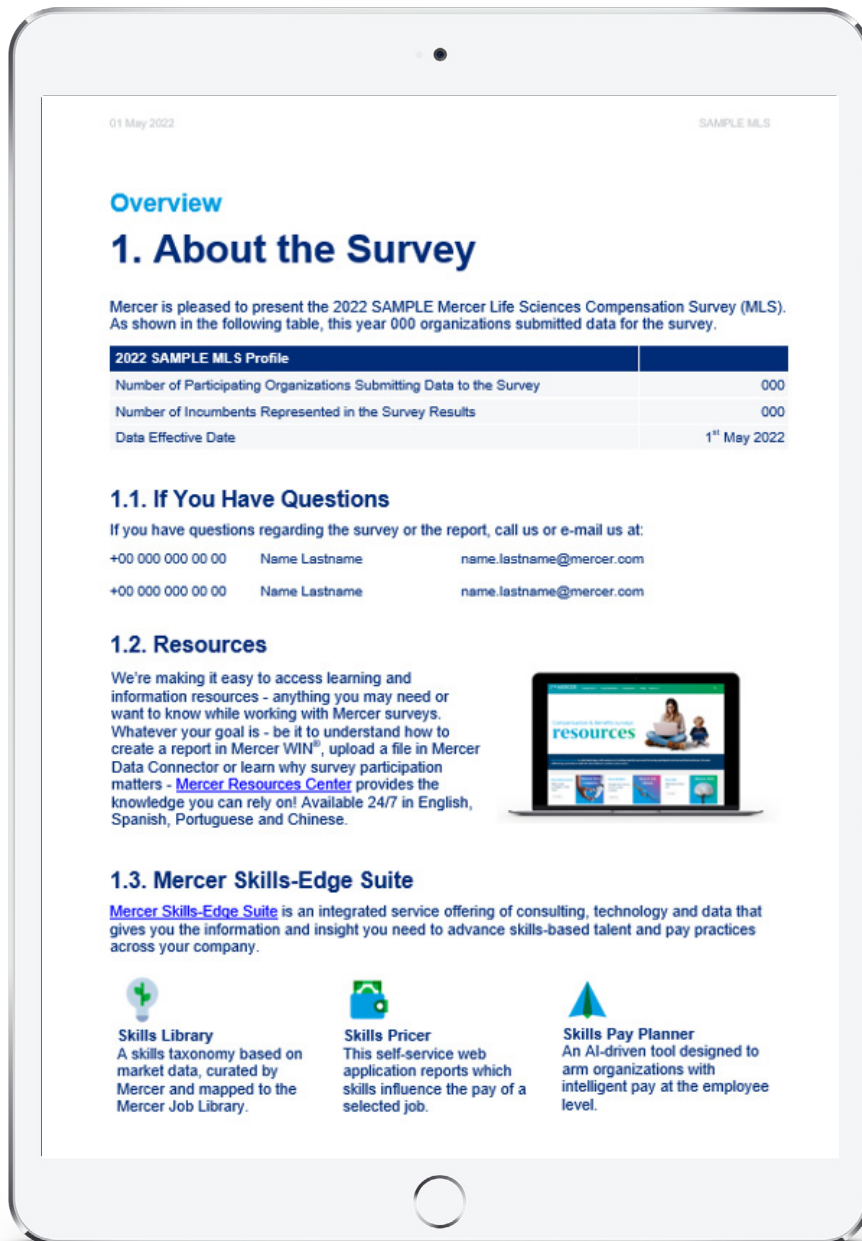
01 May 2022

SAMPLE MLS

Overview

1. About the Survey

Mercer is pleased to present the 2022 SAMPLE Mercer Life Sciences Compensation Survey (MLS). As shown in the following table, this year 000 organizations submitted data for the survey.

| 2022 SAMPLE MLS Profile | |
|---|---|
| Number of Participating Organizations Submitting Data to the Survey | 000 |
| Number of Incumbents Represented in the Survey Results | 000 |
| Data Effective Date | 1$^{st}$ May 2022 |

1.1. If You Have Questions

If you have questions regarding the survey or the report, call us or e-mail us at:

+00 000 000 00 00 Name Lastname name.lastname@mercer.com

+00 000 000 00 00 Name Lastname name.lastname@mercer.com

1.2. Resources

We're making it easy to access learning and information resources - anything you may need or want to know while working with Mercer surveys. Whatever your goal is - be it to understand how to create a report in Mercer WIN®, upload a file in Mercer Data Connector or learn why survey participation matters - Mercer Resources Center provides the knowledge you can rely on! Available 24/7 in English, Spanish, Portuguese and Chinese.

MERCER

Compensation & Benefits surveys

resources

1.3. Mercer Skills-Edge Suite

Mercer Skills-Edge Suite is an integrated service offering of consulting, technology and data that gives you the information and insight you need to advance skills-based talent and pay practices across your company.

Skills Library
A skills taxonomy based on market data, curated by Mercer and mapped to the Mercer Job Library.

Skills Pricer
This self-service web application reports which skills influence the pay of a selected job.

Skills Pay Planner
An AI-driven tool designed to arm organizations with intelligent pay at the employee level.